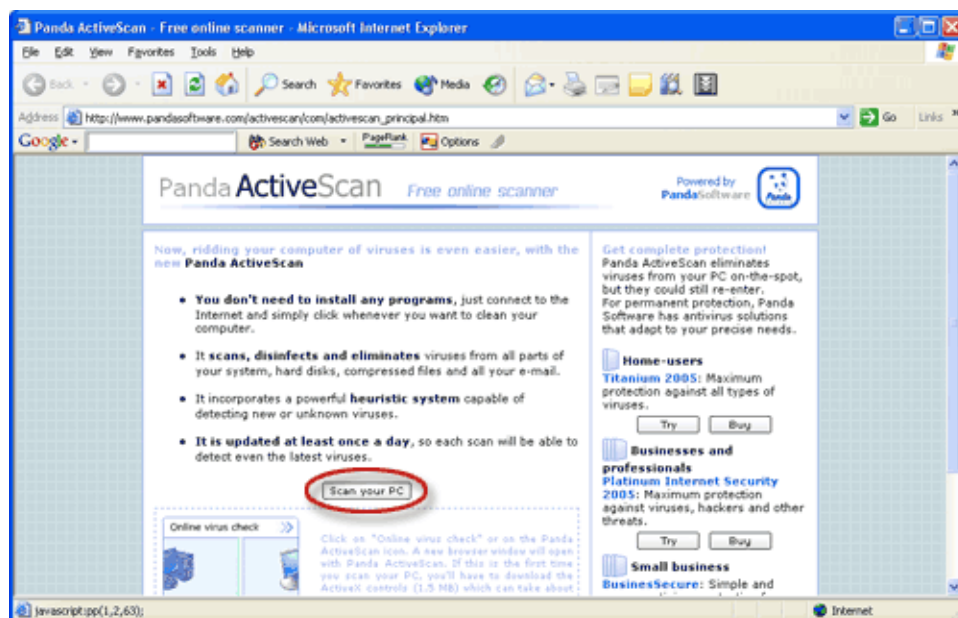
Panda ActiveScan - Free online scanner - Microsoft Internet Explorer

File Edit View Favorites Tools Help

Back Search Favorites Media

Address http://www.pandasoftware.com/activescan/com/activescan_principal.htm Go Links

Google Search Web PageRank Options

Panda ActiveScan Free online scanner

Powered by PandaSoftware Panda

Now, ridding your computer of viruses is even easier, with the new Panda ActiveScan

• You don't need to install any programs, just connect to the Internet and simply click whenever you want to clean your computer.

• It scans, disinfects and eliminates viruses from all parts of your system, hard disks, compressed files and all your e-mail.

• It incorporates a powerful heuristic system capable of detecting new or unknown viruses.

• It is updated at least once a day, so each scan will be able to detect even the latest viruses.

Scan your PC

Online virus check

Click on "Online virus check" or on the Panda ActiveScan icon. A new browser window will open with Panda ActiveScan. If this is the first time you scan your PC, you'll have to download the ActiveX controls (1.5 MB) which can take about

Get complete protection!
Panda ActiveScan eliminates viruses from your PC on-the-spot, but they could still re-enter. For permanent protection, Panda Software has antivirus solutions that adapt to your precise needs.

Home-users
Titanium 2005: Maximum protection against all types of viruses.
Try Buy

Businesses and professionals
Platinum Internet Security 2005: Maximum protection against viruses, hackers and other threats.
Try Buy

Small business
BusinessSecure: Simple and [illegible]

javascript:pp(1,2,63);

Internet